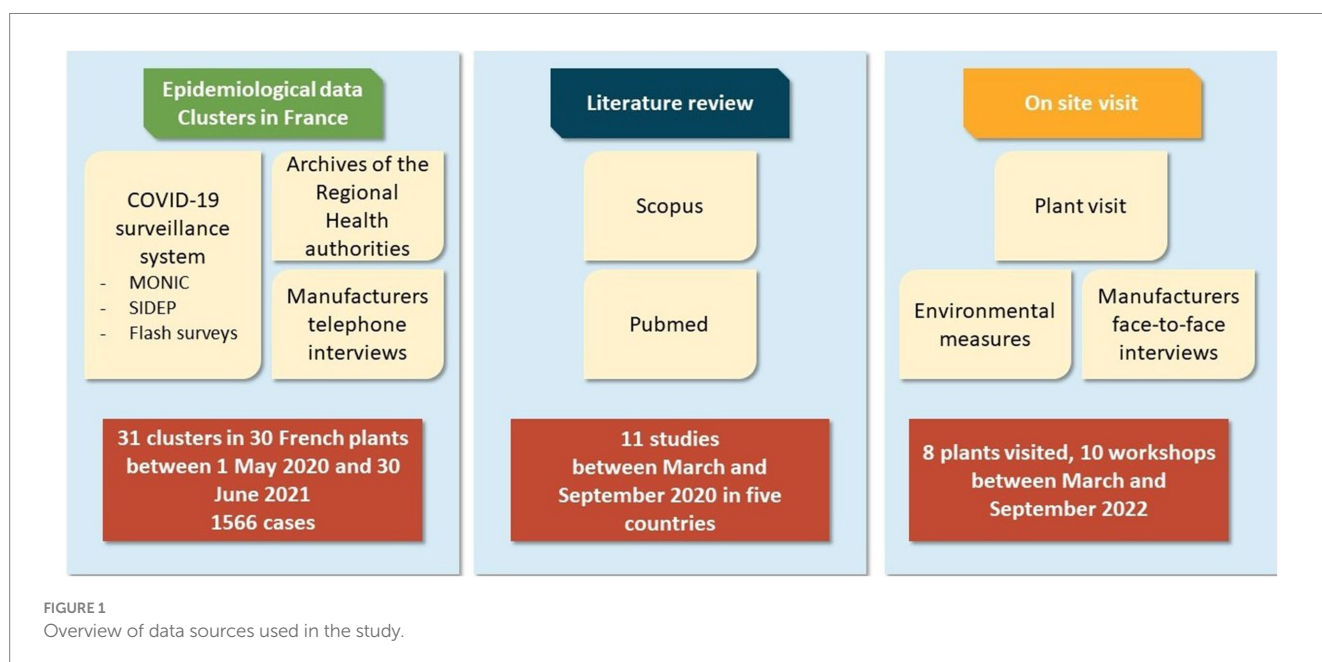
Epidemiological data
Clusters in France

COVID-19 surveillance system
- MONIC
- SIDEP
- Flash surveys

Archives of the Regional Health authorities

Manufacturers telephone interviews

31 clusters in 30 French plants between 1 May 2020 and 30 June 2021
1566 cases

Literature review

Scopus

Pubmed

11 studies between March and September 2020 in five countries

On site visit

Plant visit

Environmental measures

Manufacturers face-to-face interviews

8 plants visited, 10 workshops between March and September 2022

FIGURE 1
Overview of data sources used in the study.